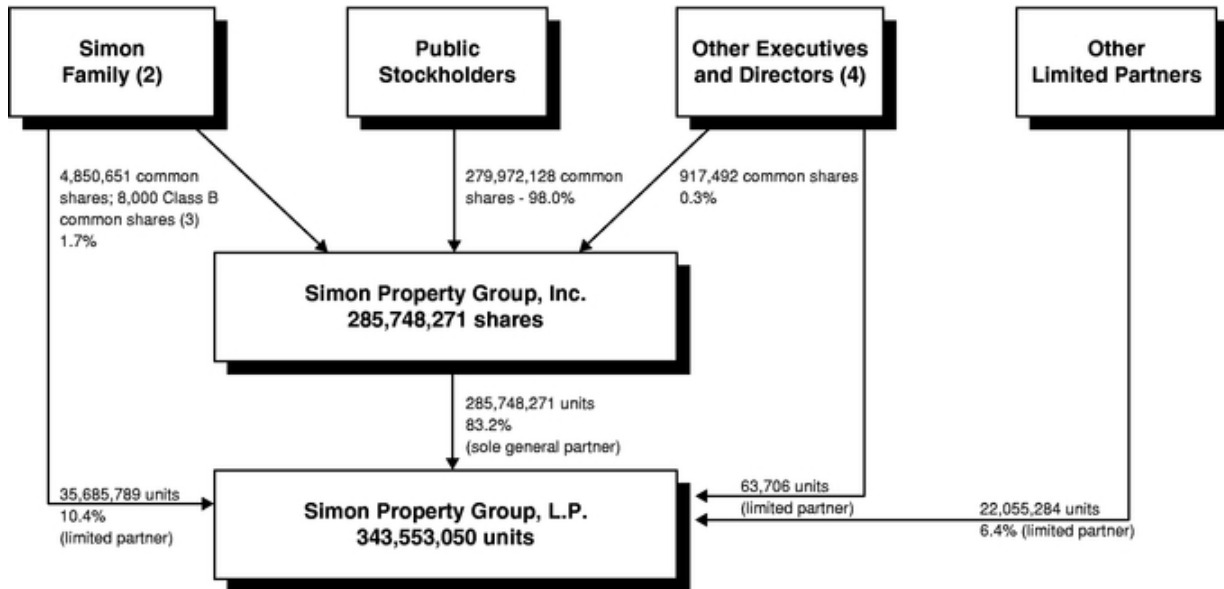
Simon Family (2)

Public Stockholders

Other Executives and Directors (4)

Other Limited Partners

4,850,651 common shares; 8,000 Class B common shares (3) 1.7%

279,972,128 common shares - 98.0%

917,492 common shares 0.3%

Simon Property Group, Inc.
285,748,271 shares

285,748,271 units
83.2%
(sole general partner)

35,685,789 units
10.4%
(limited partner)

63,706 units
(limited partner)

22,055,284 units
6.4% (limited partner)

Simon Property Group, L.P.
343,553,050 units